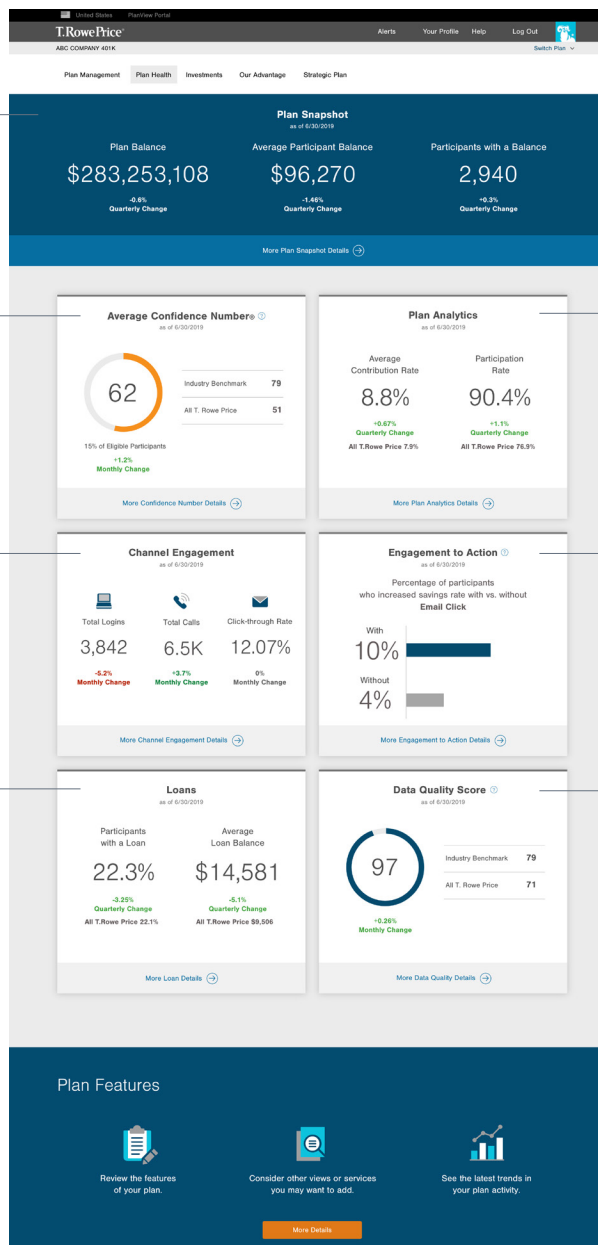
United States PlanView Portal

T.RowePrice® Alerts Your Profile Help Log Out

ABC COMPANY 401K Switch Plan

Plan Management Plan Health Investments Our Advantage Strategic Plan

Plan Snapshot
as of 6/30/2019

Plan Balance
$283,253,108
-0.8%
Quarterly Change

Average Participant Balance
$96,270
-1.46%
Quarterly Change

Participants with a Balance
2,940
+0.3%
Quarterly Change

More Plan Snapshot Details

Average Confidence Number®
as of 6/30/2019

62

15% of Eligible Participants
+1.2%
Monthly Change

| Industry Benchmark | 79 |
|---|---|
| All T. Rowe Price | 51 |

More Confidence Number Details

Plan Analytics
as of 6/30/2019

Average Contribution Rate
8.8%
+0.67%
Quarterly Change
All T.Rowe Price 7.9%

Participation Rate
90.4%
+1.1%
Quarterly Change
All T.Rowe Price 76.9%

More Plan Analytics Details

Channel Engagement
as of 6/30/2019

Total Logins
3,842
-5.2%
Monthly Change

Total Calls
6.5K
+3.7%
Monthly Change

Click-through Rate
12.07%
0%
Monthly Change

More Channel Engagement Details

Engagement to Action
as of 6/30/2019

Percentage of participants who increased savings rate with vs. without
Email Click

With
10%

Without
4%

More Engagement to Action Details

Loans
as of 6/30/2019

Participants with a Loan
22.3%
-3.25%
Quarterly Change
All T.Rowe Price 22.1%

Average Loan Balance
$14,581
-5.1%
Quarterly Change
All T.Rowe Price $9,506

More Loan Details

Data Quality Score
as of 6/30/2019

97

+0.26%
Monthly Change

| Industry Benchmark | 79 |
|---|---|
| All T. Rowe Price | 71 |

More Data Quality Details

Plan Features

Review the features of your plan.

Consider other views or services you may want to add.

See the latest trends in your plan activity.

More Details